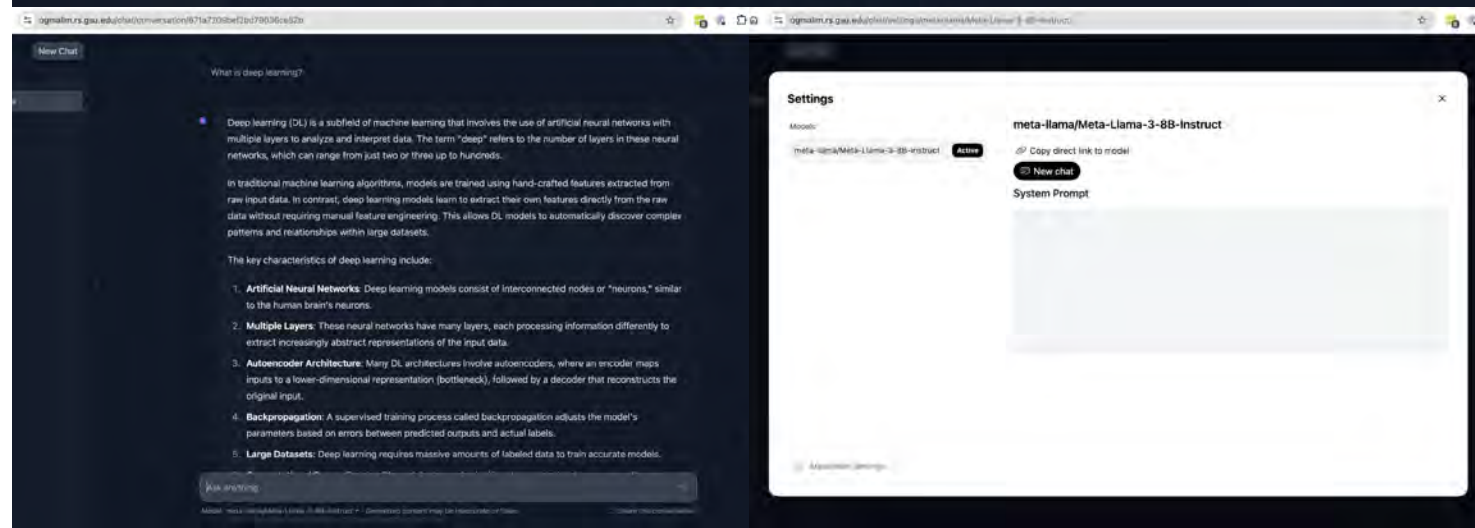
ogmalim.rs.gsu.edu/chat/conversation/671a720dbef2bd79036ce52b

New Chat

What is deep learning?

Deep learning (DL) is a subfield of machine learning that involves the use of artificial neural networks with multiple layers to analyze and interpret data. The term "deep" refers to the number of layers in these neural networks, which can range from just two or three up to hundreds.

In traditional machine learning algorithms, models are trained using hand-crafted features extracted from raw input data. In contrast, deep learning models learn to extract their own features directly from the raw data without requiring manual feature engineering. This allows DL models to automatically discover complex patterns and relationships within large datasets.

The key characteristics of deep learning include:

1. **Artificial Neural Networks**: Deep learning models consist of interconnected nodes or "neurons," similar to the human brain's neurons.
2. **Multiple Layers**: These neural networks have many layers, each processing information differently to extract increasingly abstract representations of the input data.
3. **Autoencoder Architecture**: Many DL architectures involve autoencoders, where an encoder maps inputs to a lower-dimensional representation (bottleneck), followed by a decoder that reconstructs the original input.
4. **Backpropagation**: A supervised training process called backpropagation adjusts the model's parameters based on errors between predicted outputs and actual labels.
5. **Large Datasets**: Deep learning requires massive amounts of labeled data to train accurate models.

Ask anything

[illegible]

ogmalim.rs.gsu.edu/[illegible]/Meta-Llama-3-8B-Instruct

Settings

Models

meta-llama/Meta-Llama-3-8B-Instruct Active

meta-llama/Meta-Llama-3-8B-Instruct

Copy direct link to model

New chat

System Prompt

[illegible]